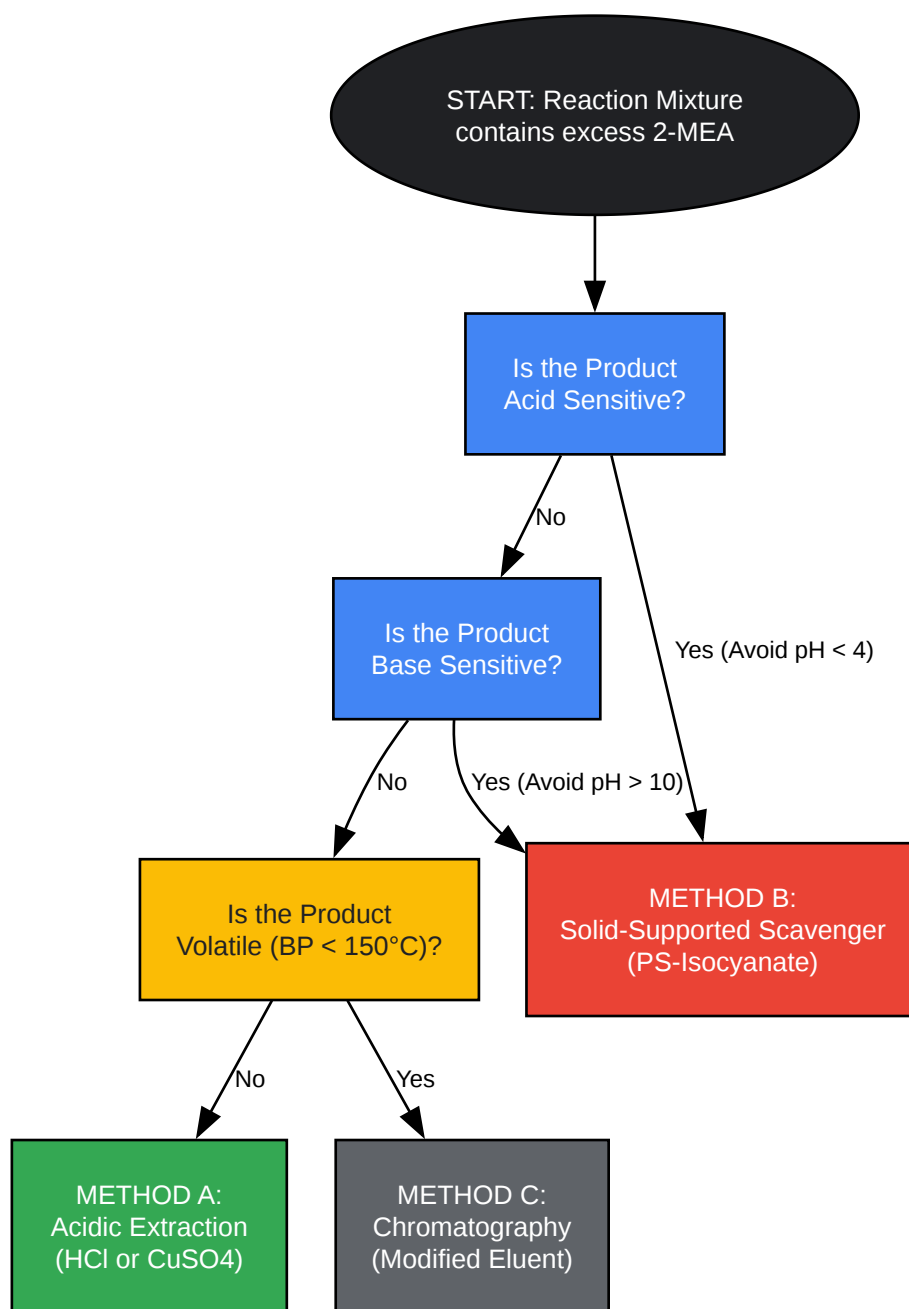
START: Reaction Mixture contains excess 2-MEA

Is the Product Acid Sensitive?

No

Yes (Avoid pH < 4)

Is the Product Base Sensitive?

No

Yes (Avoid pH > 10)

Is the Product Volatile (BP < 150°C)?

METHOD B: Solid-Supported Scavenger (PS-Isocyanate)

No

Yes

METHOD A: Acidic Extraction (HCl or CuSO4)

METHOD C: Chromatography (Modified Eluent)